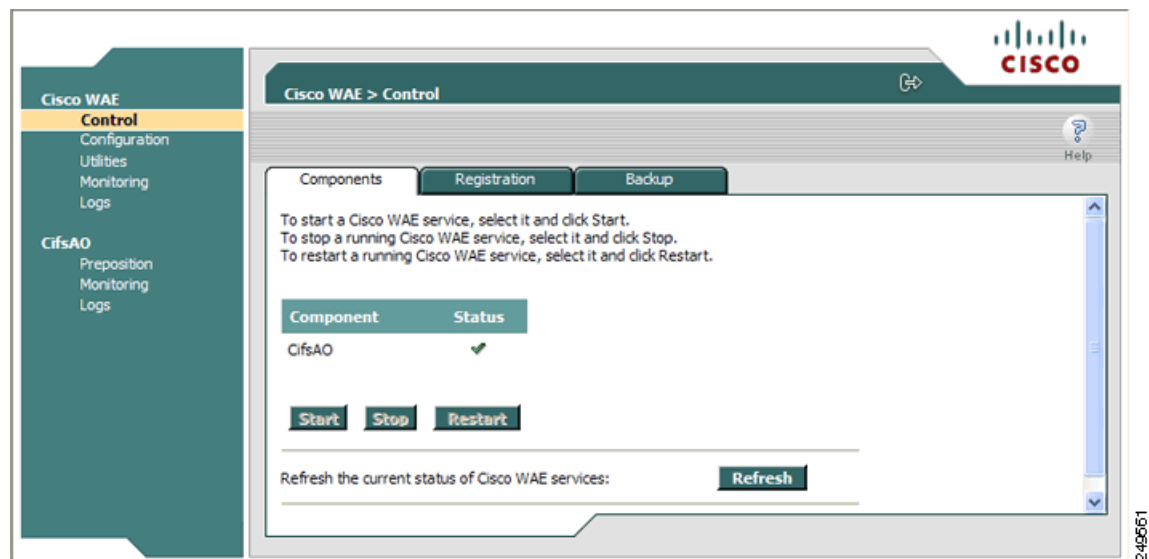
cisco

Cisco WAE
Control
Configuration
Utilities
Monitoring
Logs

CifsAO
Preposition
Monitoring
Logs

Cisco WAE > Control

Help

Components | Registration | Backup

To start a Cisco WAE service, select it and click Start.
To stop a running Cisco WAE service, select it and click Stop.
To restart a running Cisco WAE service, select it and click Restart.

| Component | Status |
|---|---|
| CifsAO | ✔ |

Start Stop Restart

Refresh the current status of Cisco WAE services: Refresh

249561